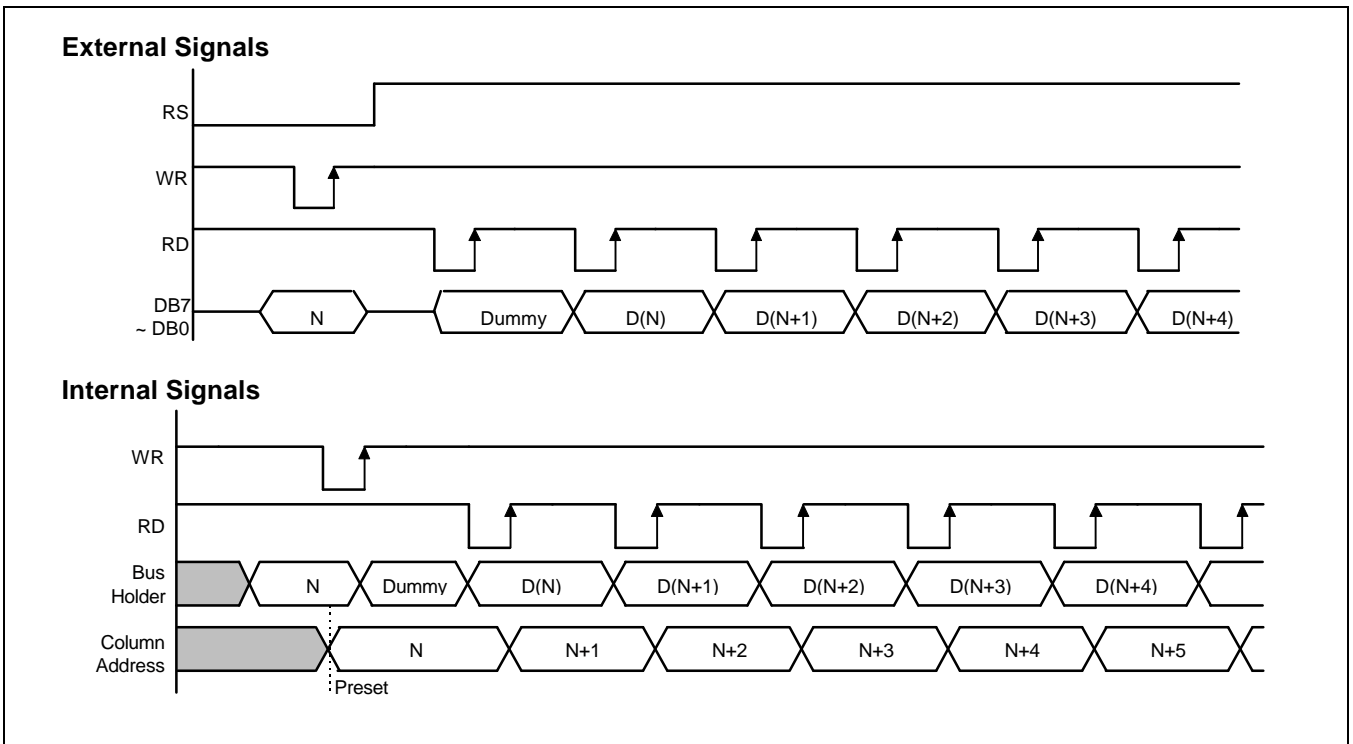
External Signals

RS

WR

RD

DB7 ~ DB0

N

Dummy

D(N)

D(N+1)

D(N+2)

D(N+3)

D(N+4)

Internal Signals

WR

RD

Bus Holder

N

Dummy

D(N)

D(N+1)

D(N+2)

D(N+3)

D(N+4)

Column Address

N

N+1

N+2

N+3

N+4

N+5

Preset